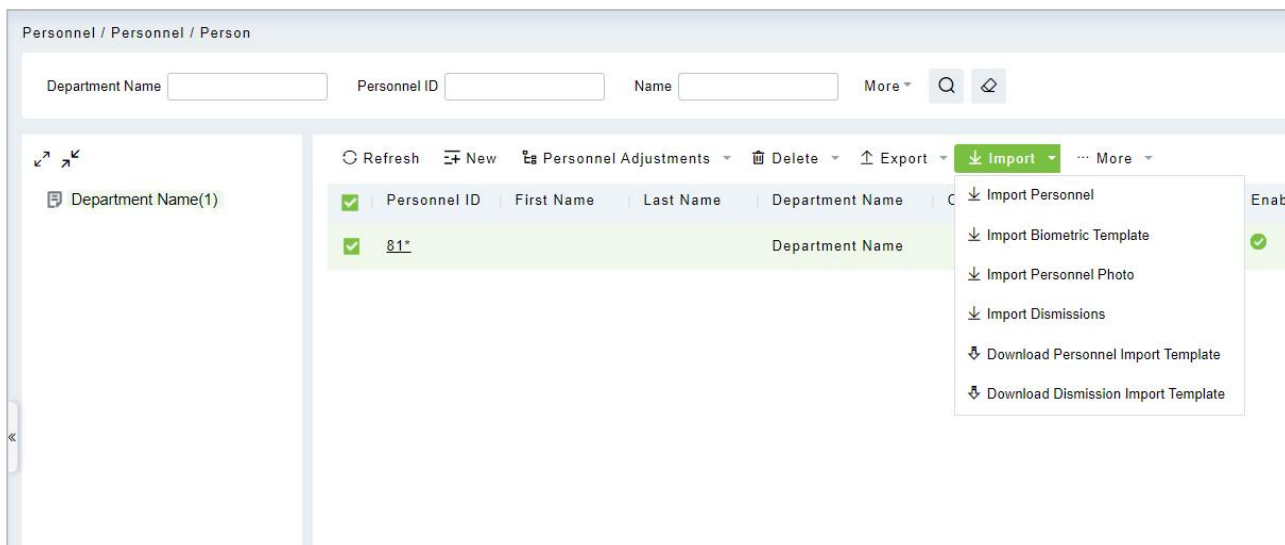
Personnel / Personnel / Person

Department Name

Personnel ID

Name

More

Department Name(1)

Refresh New Personnel Adjustments Delete Export Import More

| Personnel ID | First Name | Last Name | Department Name | C | Enab |
|---|---|---|---|---|---|
| 81* | | | Department Name | | |

Import Personnel
Import Biometric Template
Import Personnel Photo
Import Dismissions
Download Personnel Import Template
Download Dismission Import Template

«